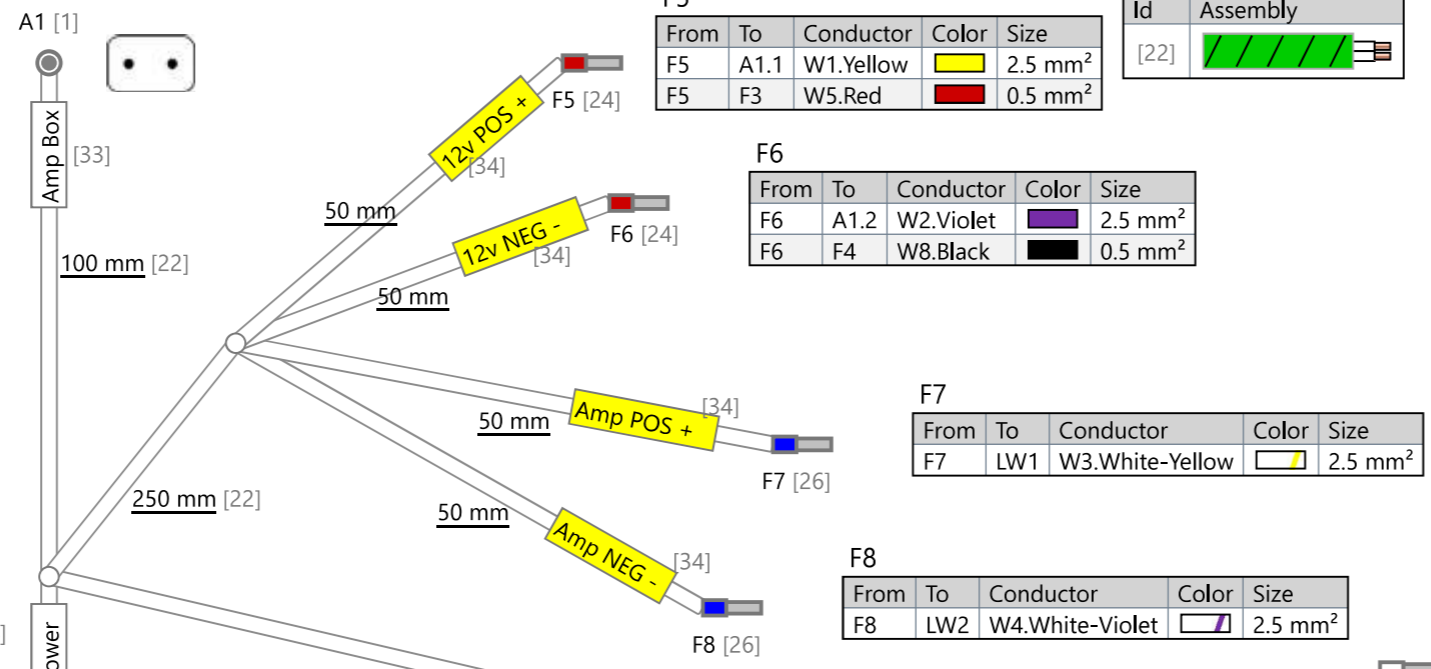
A1 [1]

Amp Box [33]

100 mm [22]

50 mm

12v POS + [34]

F5 [24]

50 mm

12v NEG - [34]

F6 [24]

F5

| From | To | Conductor | Color | Size |
|---|---|---|---|---|
| F5 | A1.1 | W1.Yellow | | 2.5 mm$^2$ |
| F5 | F3 | W5.Red | | 0.5 mm$^2$ |

| Id | Assembly |
|---|---|
| [22] | |

F6

| From | To | Conductor | Color | Size |
|---|---|---|---|---|
| F6 | A1.2 | W2.Violet | | 2.5 mm$^2$ |
| F6 | F4 | W8.Black | | 0.5 mm$^2$ |

50 mm

Amp POS + [34]

F7 [26]

F7

| From | To | Conductor | Color | Size |
|---|---|---|---|---|
| F7 | LW1 | W3.White-Yellow | | 2.5 mm$^2$ |

250 mm [22]

50 mm

Amp NEG - [34]

F8 [26]

F8

| From | To | Conductor | Color | Size |
|---|---|---|---|---|
| F8 | LW2 | W4.White-Violet | | 2.5 mm$^2$ |

ower